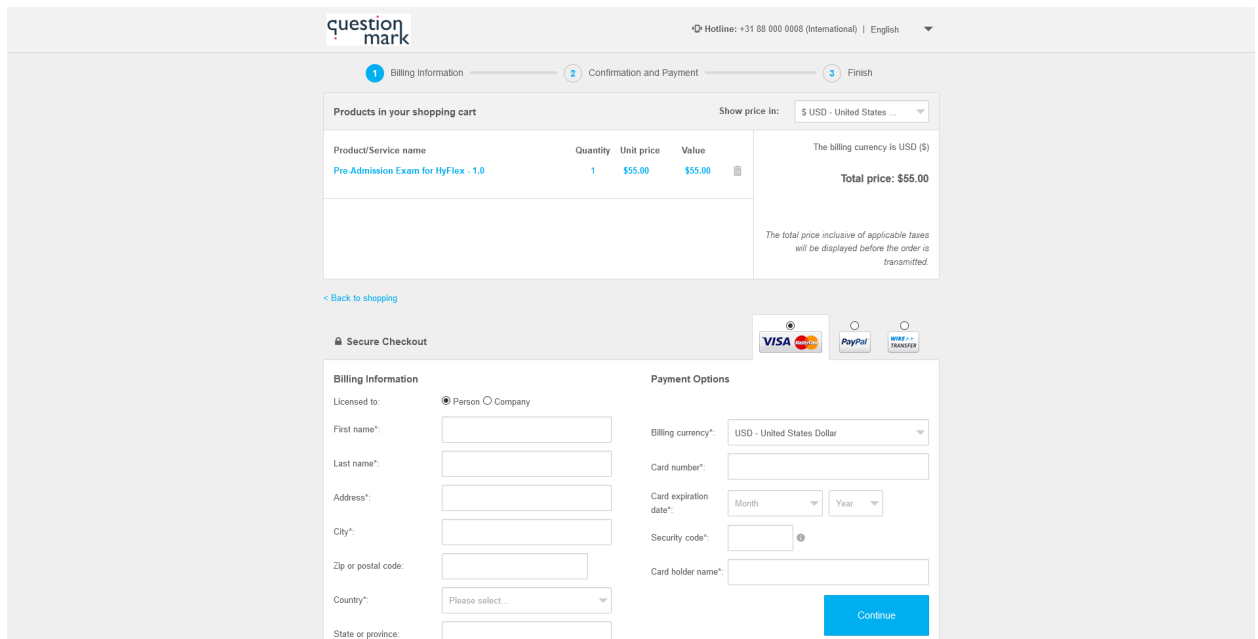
question mark

Hotline: +31 88 000 0008 (International) | English

1 Billing Information 2 Confirmation and Payment 3 Finish

Products in your shopping cart

Show price in: $ USD - United States ...

| Product/Service name | Quantity | Unit price | Value |
|---|---|---|---|
| Pre-Admission Exam for HyFlex - 1.0 | 1 | $55.00 | $55.00 |

The billing currency is USD ($)

Total price: $55.00

The total price inclusive of applicable taxes will be displayed before the order is transmitted.

< Back to shopping

Secure Checkout

VISA MasterCard PayPal WIRE TRANSFER

Billing Information

Licensed to: Person Company

First name*:

Last name*:

Address*:

City*:

Zip or postal code:

Country*: Please select ..

State or province:

Payment Options

Billing currency*: USD - United States Dollar

Card number*:

Card expiration date*: Month Year

Security code*:

Card holder name*:

Continue